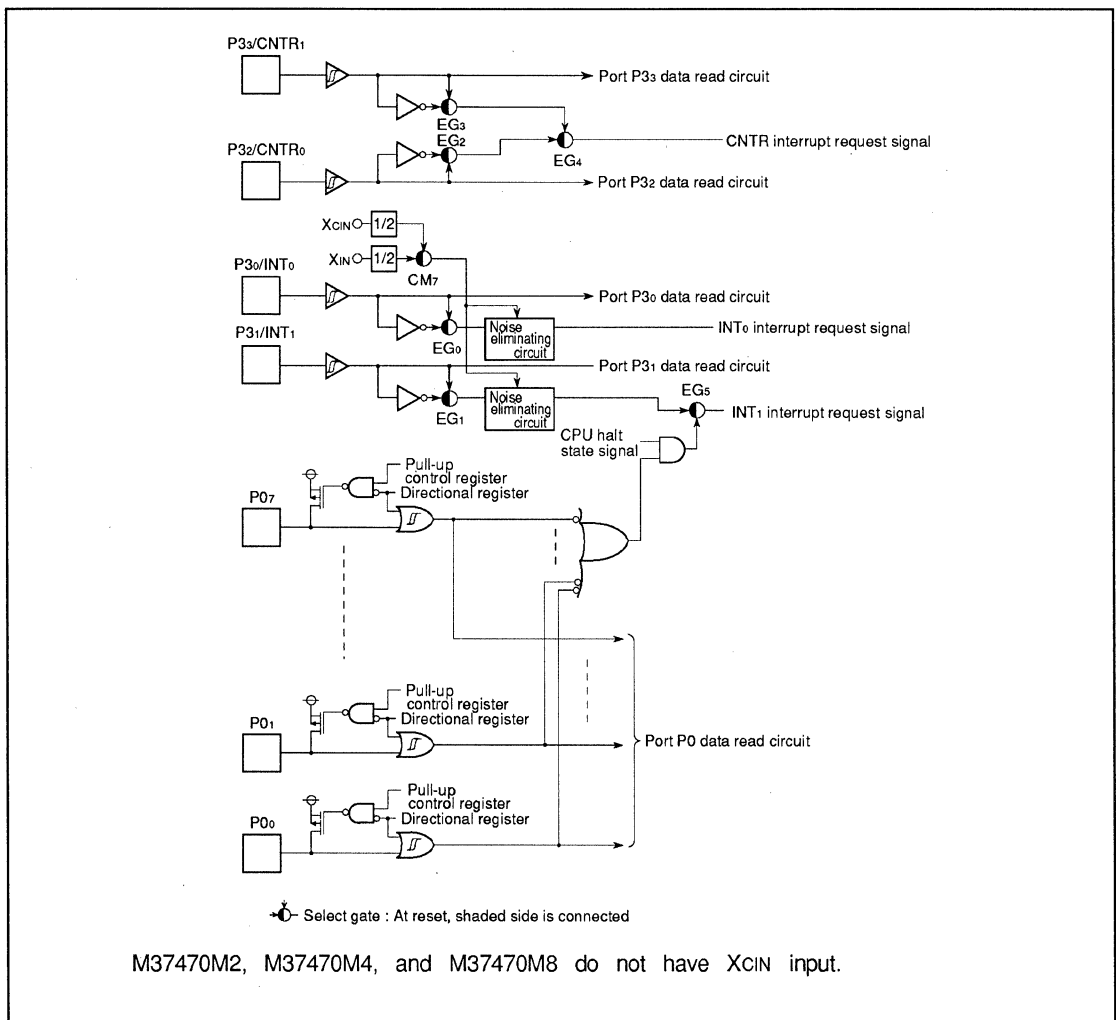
P3₃/CNTR₁

Port P3₃ data read circuit

EG₃

EG₂

EG₄

CNTR interrupt request signal

P3₂/CNTR₀

Port P3₂ data read circuit

XCIN

1/2

XIN

1/2

CM₇

P3₀/INT₀

Port P3₀ data read circuit

Noise eliminating circuit

INT₀ interrupt request signal

EG₀

P3₁/INT₁

Port P3₁ data read circuit

Noise eliminating circuit

EG₅

EG₁

INT₁ interrupt request signal

CPU halt state signal

Pull-up control register

Directional register

P0₇

Pull-up control register

Directional register

P0₁

Port P0 data read circuit

Pull-up control register

Directional register

P0₀

Select gate : At reset, shaded side is connected

M37470M2, M37470M4, and M37470M8 do not have XCIN input.